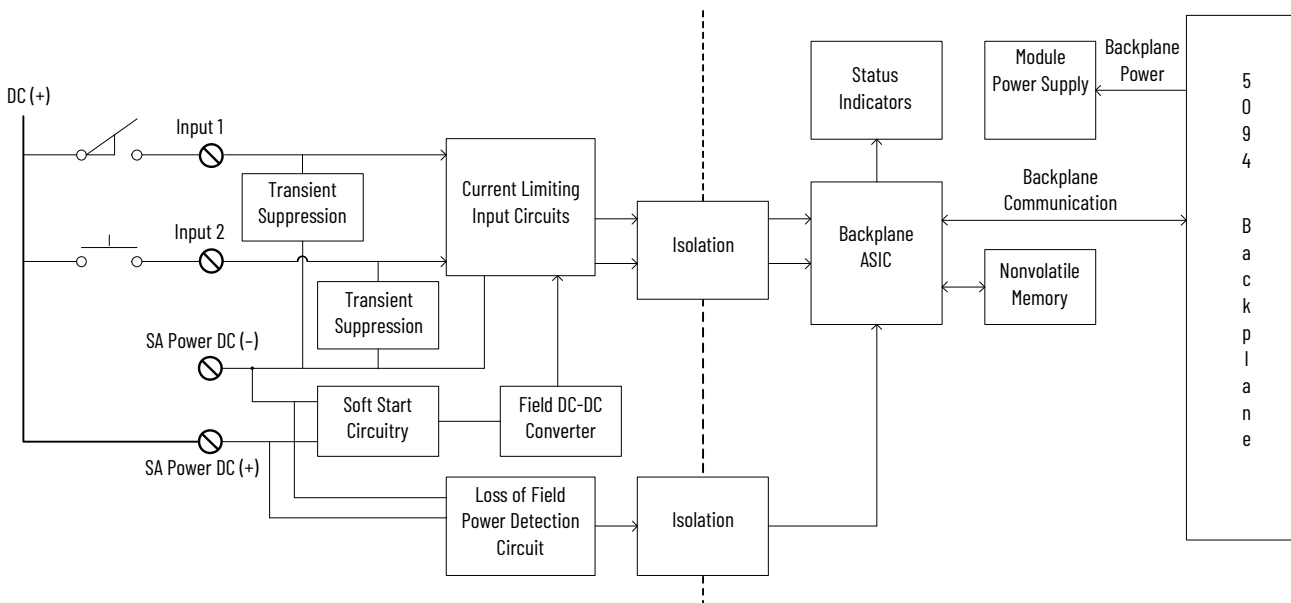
DC (+)

Input 1

Transient Suppression

Input 2

Transient Suppression

SA Power DC (–)

SA Power DC (+)

Current Limiting Input Circuits

Soft Start Circuitry

Field DC-DC Converter

Loss of Field Power Detection Circuit

Isolation

Isolation

Status Indicators

Backplane ASIC

Module Power Supply

Backplane Power

Backplane Communication

Nonvolatile Memory

5094 Backplane